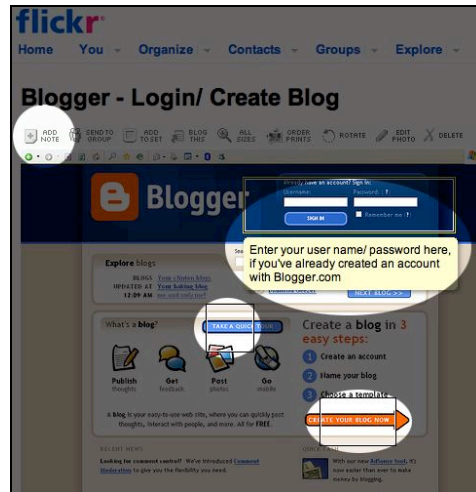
flickr

Home You Organize Contacts Groups Explore

Blogger - Login/ Create Blog

ADD NOTE SEND TO GROUP ADD TO SET BLOG THIS ALL SIZES ORDER PRINTS ROTATE EDIT PHOTO DELETE

Blogger

Already have an account? Sign in:
Username Password
SIGN IN
Remember me

Enter your user name/ password here, if you've already created an account with Blogger.com

Explore blogs

BLOGS UPDATED AT 12:09 AM

NEXT BLOG >>

What's a blog?

TAKE A QUICK TOUR

Publish thoughts
Get feedback
Post photos
Go mobile

A blog is your easy-to-use web site, where you can quickly post thoughts, interact with people, and more. All for FREE.

Create a blog in 3 easy steps:

1 Create an account
2 Name your blog
3 Choose a template

CREATE YOUR BLOG NOW

RECENT NEWS

Looking for comment control? We've introduced Comment Moderation to give you the flexibility you need.

With our new AdSense tool, it's now easier than ever to make money by blogging.